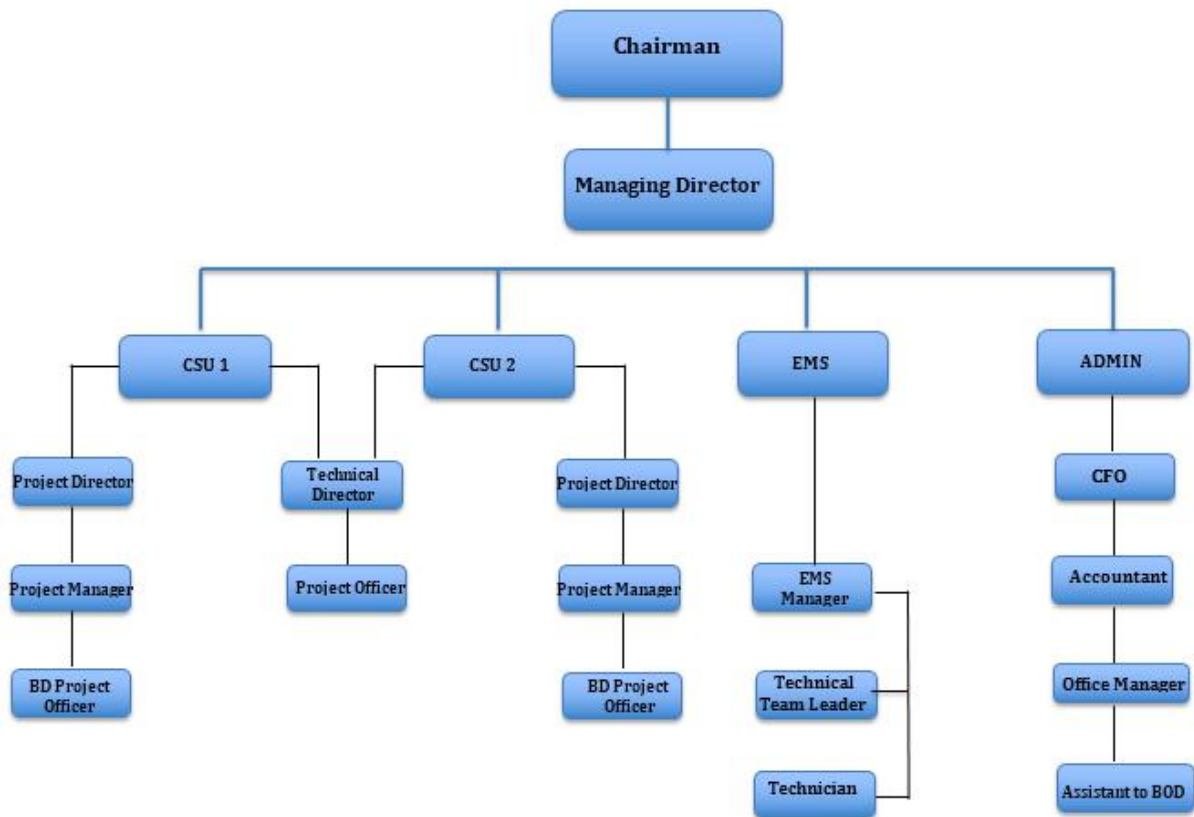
Chairman

Managing Director

CSU 1

CSU 2

EMS

ADMIN

Project Director

Technical Director

Project Director

CFO

Project Manager

Project Officer

Project Manager

EMS Manager

Accountant

BD Project Officer

BD Project Officer

Technical Team Leader

Office Manager

Technician

Assistant to BOD